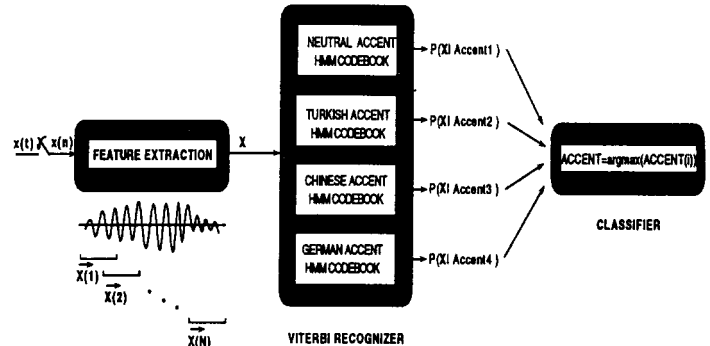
x(t) x(n)

FEATURE EXTRACTION

X

$\vec{X(1)}$

$\vec{X(2)}$

. . .

$\vec{X(N)}$

NEUTRAL ACCENT HMM CODEBOOK

TURKISH ACCENT HMM CODEBOOK

CHINESE ACCENT HMM CODEBOOK

GERMAN ACCENT HMM CODEBOOK

VITERBI RECOGNIZER

P(XI Accent1 )

P(XI Accent2 )

P(XI Accent3 )

P(XI Accent4 )

ACCENT=argmax(ACCENT(i))

CLASSIFIER